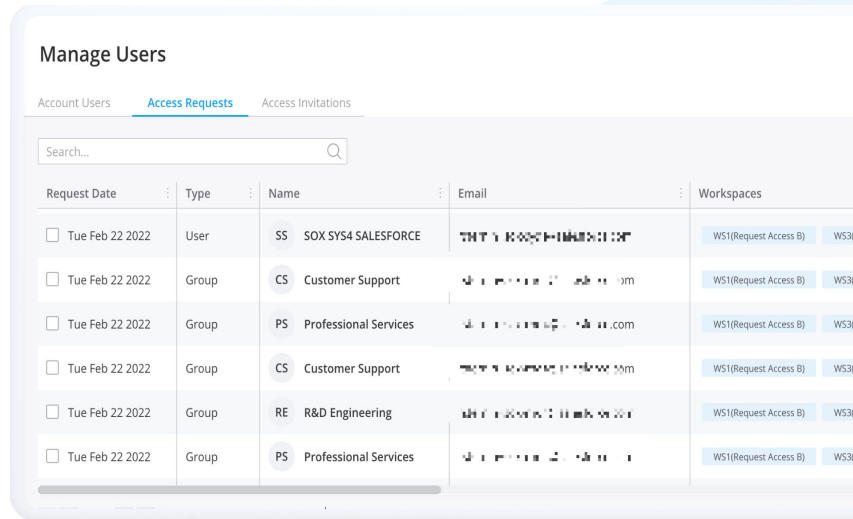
Manage Users

Account Users Access Requests Access Invitations

Search...

| Request Date | Type | Name | Email | Workspaces |
|---|---|---|---|---|
| Tue Feb 22 2022 | User | SS SOX SYS4 SALESFORCE | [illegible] | WS1(Request Access B) WS3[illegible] |
| Tue Feb 22 2022 | Group | CS Customer Support | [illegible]om | WS1(Request Access B) WS3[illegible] |
| Tue Feb 22 2022 | Group | PS Professional Services | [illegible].com | WS1(Request Access B) WS3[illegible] |
| Tue Feb 22 2022 | Group | CS Customer Support | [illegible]om | WS1(Request Access B) WS3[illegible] |
| Tue Feb 22 2022 | Group | RE R&D Engineering | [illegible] | WS1(Request Access B) WS3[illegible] |
| Tue Feb 22 2022 | Group | PS Professional Services | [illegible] | WS1(Request Access B) WS3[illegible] |